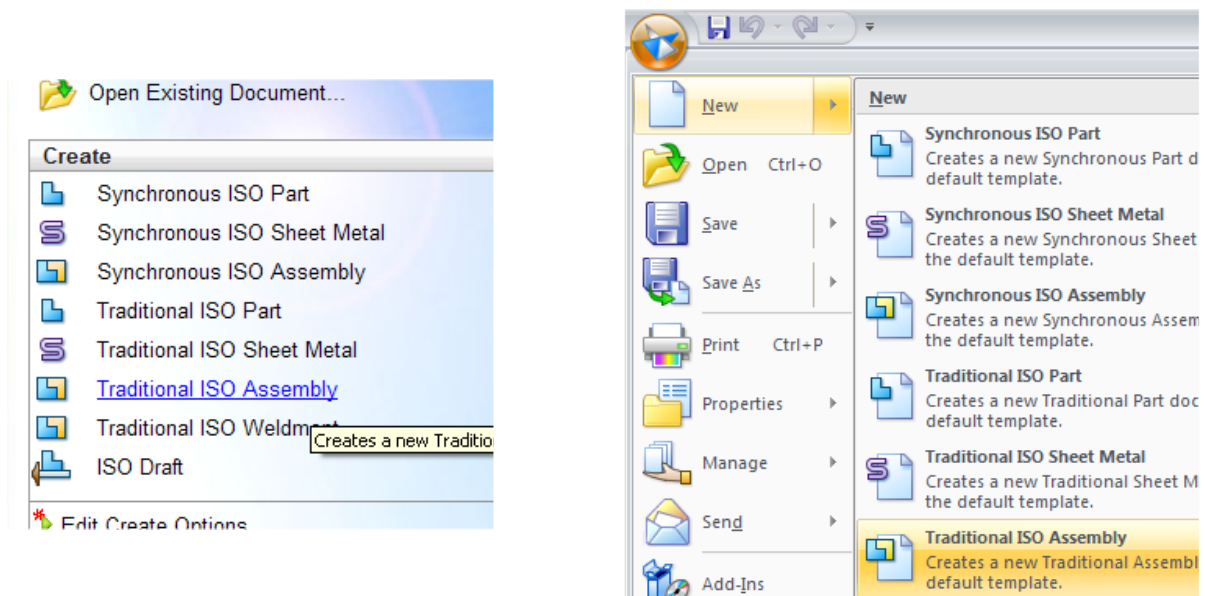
Open Existing Document...

Create

Synchronous ISO Part

Synchronous ISO Sheet Metal

Synchronous ISO Assembly

Traditional ISO Part

Traditional ISO Sheet Metal

Traditional ISO Assembly

Traditional ISO Weldm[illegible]

Creates a new Traditio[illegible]

ISO Draft

Edit Create Options

New

Open Ctrl+O

Save

Save As

Print Ctrl+P

Properties

Manage

Send

Add-Ins

New

Synchronous ISO Part
Creates a new Synchronous Part d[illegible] default template.

Synchronous ISO Sheet Metal
Creates a new Synchronous Sheet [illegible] the default template.

Synchronous ISO Assembly
Creates a new Synchronous Assem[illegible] the default template.

Traditional ISO Part
Creates a new Traditional Part doc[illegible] default template.

Traditional ISO Sheet Metal
Creates a new Traditional Sheet M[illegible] the default template.

Traditional ISO Assembly
Creates a new Traditional Assembl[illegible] default template.